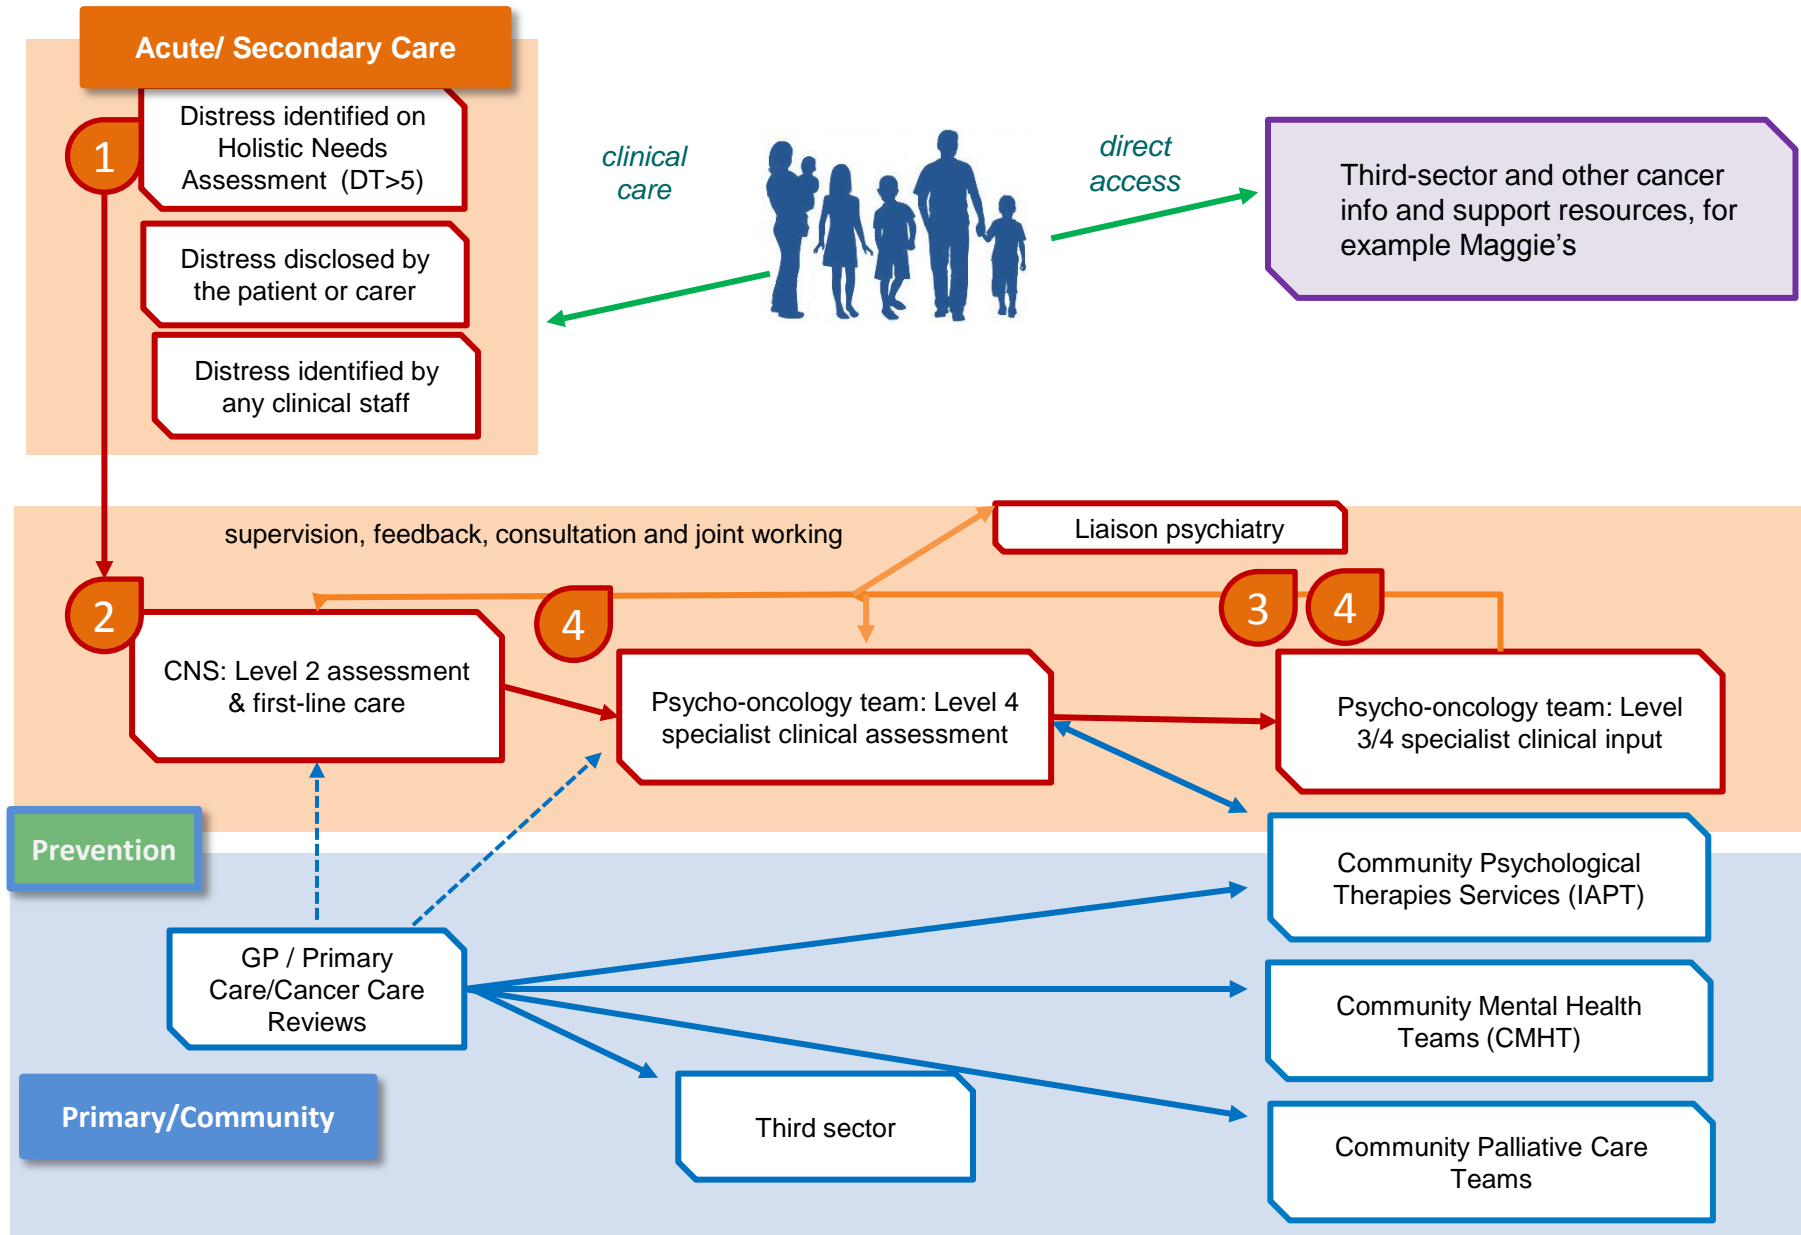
Acute/ Secondary Care

1

Distress identified on Holistic Needs Assessment (DT>5)

Distress disclosed by the patient or carer

Distress identified by any clinical staff

clinical care

direct access

Third-sector and other cancer info and support resources, for example Maggie's

supervision, feedback, consultation and joint working

Liaison psychiatry

2

4

3

4

CNS: Level 2 assessment & first-line care

Psycho-oncology team: Level 4 specialist clinical assessment

Psycho-oncology team: Level 3/4 specialist clinical input

Prevention

Community Psychological Therapies Services (IAPT)

GP / Primary Care/Cancer Care Reviews

Community Mental Health Teams (CMHT)

Primary/Community

Third sector

Community Palliative Care Teams